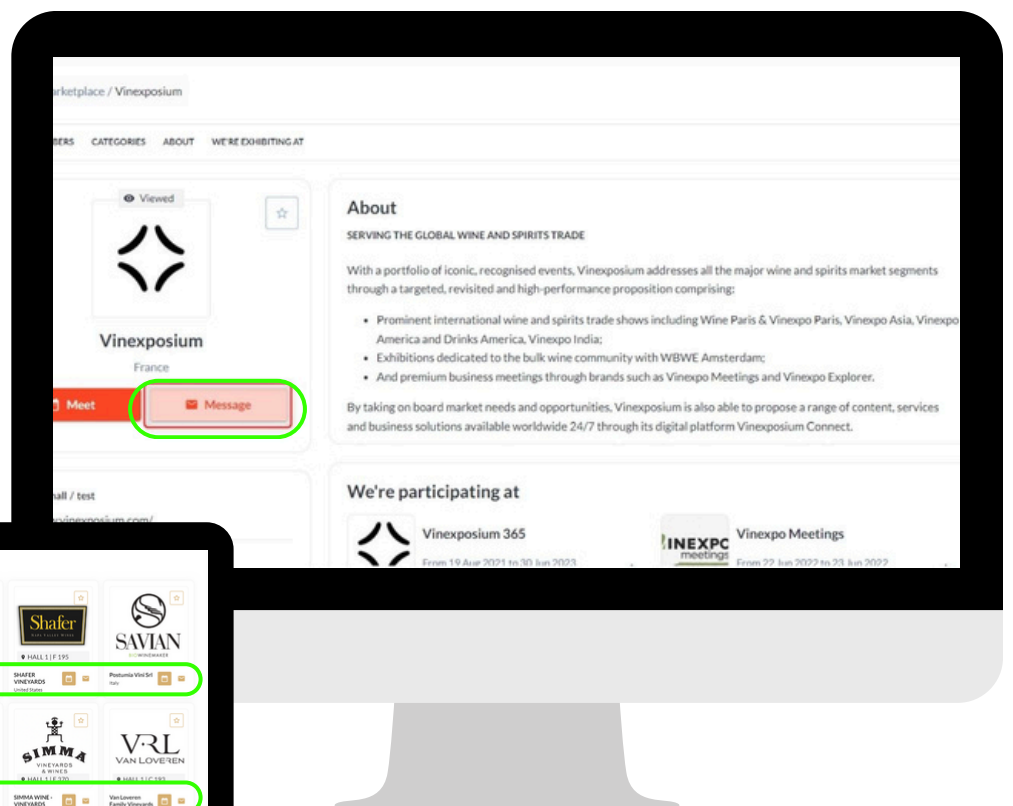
rketplace / Vinexposium

BERS CATEGORIES ABOUT WE'RE EXHIBITING AT

Viewed

Vinexposium

France

Meet

Message

hall / test

About

SERVING THE GLOBAL WINE AND SPIRITS TRADE

With a portfolio of iconic, recognised events, Vinexposium addresses all the major wine and spirits market segments through a targeted, revisited and high-performance proposition comprising:

- Prominent international wine and spirits trade shows including Wine Paris & Vinexpo Paris, Vinexpo Asia, Vinexpo America and Drinks America, Vinexpo India;
- Exhibitions dedicated to the bulk wine community with WBWE Amsterdam;
- And premium business meetings through brands such as Vinexpo Meetings and Vinexpo Explorer.

By taking on board market needs and opportunities, Vinexposium is also able to propose a range of content, services and business solutions available worldwide 24/7 through its digital platform Vinexposium Connect.

We're participating at

Vinexposium 365

From 19 Aug 2021 to 30 Jun 2023

INEXPO meetings

Vinexpo Meetings

From 22 Jun 2022 to 23 Jun 2022

Shafer

HALL 1 | F 195

SHAFER VINEYARDS

United States

SAVIAN

ECOWINEMAKER

Postumia Vini Srl

Italy

SIMMA

VINEYARDS & WINES

HALL 1 | E 270

SIMMA WINE - VINEYARDS

VRL

VAN LOVEREN

HALL 1 | C 182

Van Loveren Family Vineyards